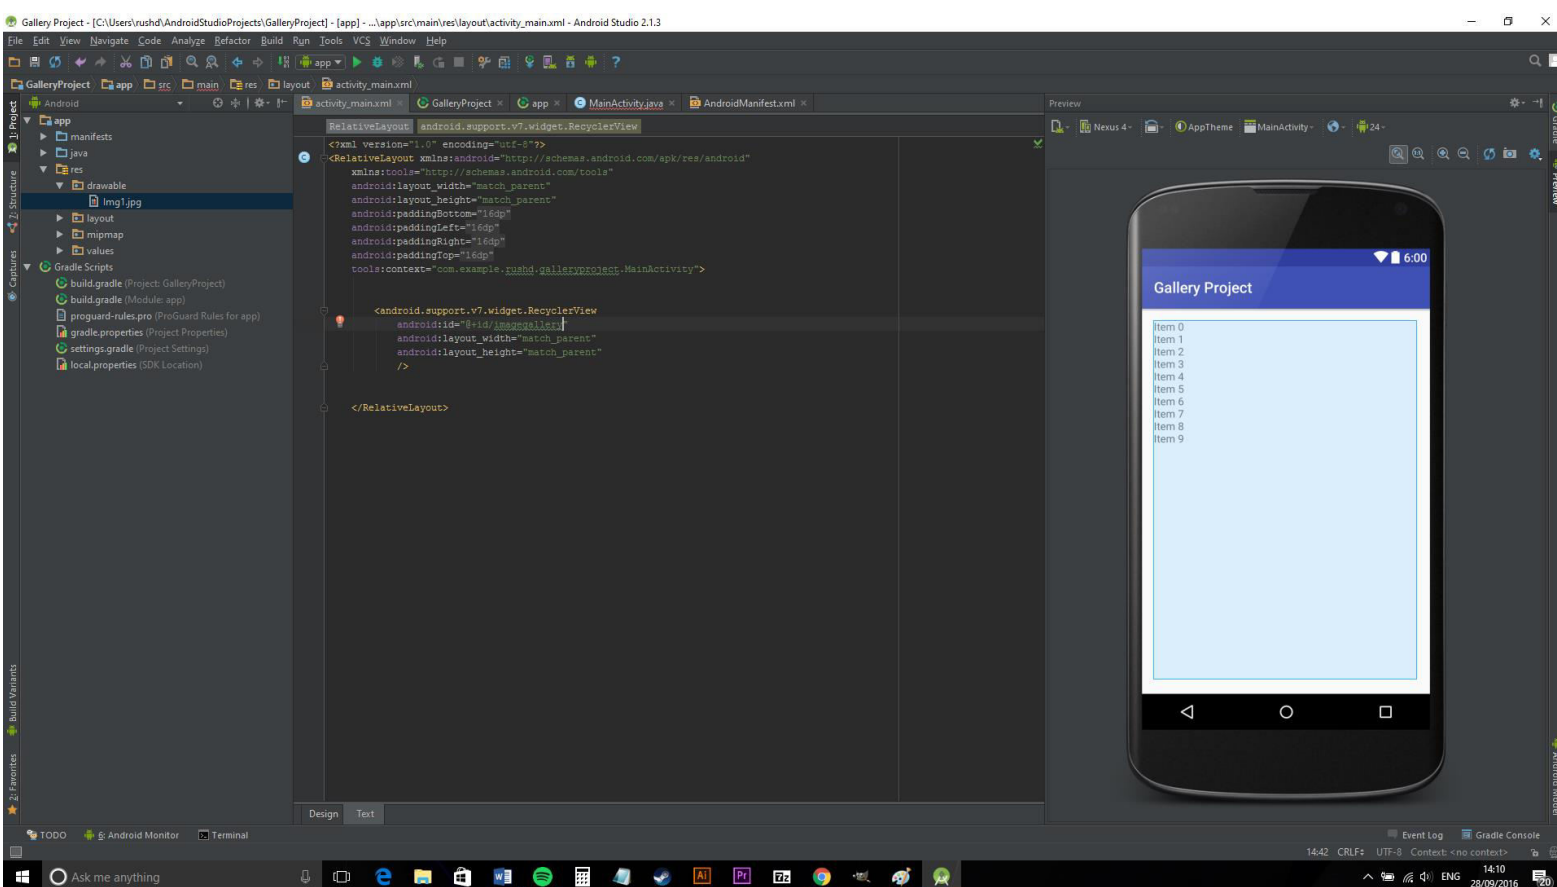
Gallery Project - [C:\Users\rushd\AndroidStudioProjects\GalleryProject] - [app] - ...\app\src\main\res\layout\activity_main.xml - Android Studio 2.1.3

File Edit View Navigate Code Analyze Refactor Build Run Tools VCS Window Help

app

GalleryProject app src main res layout activity_main.xml

Android

activity_main.xml GalleryProject app MainActivity.java AndroidManifest.xml

Preview

1: Project

7: Structure

Captures

Build Variants

2: Favorites

app
manifests
java
res
drawable
Img1.jpg
layout
mipmap
values
Gradle Scripts
build.gradle (Project: GalleryProject)
build.gradle (Module: app)
proguard-rules.pro (ProGuard Rules for app)
gradle.properties (Project Properties)
settings.gradle (Project Settings)
local.properties (SDK Location)

RelativeLayout android.support.v7.widget.RecyclerView

<?xml version="1.0" encoding="utf-8"?>
<RelativeLayout xmlns:android="http://schemas.android.com/apk/res/android"
xmlns:tools="http://schemas.android.com/tools"
android:layout_width="match_parent"
android:layout_height="match_parent"
android:paddingBottom="16dp"
android:paddingLeft="16dp"
android:paddingRight="16dp"
android:paddingTop="16dp"
tools:context="com.example.rushd.galleryproject.MainActivity">

<android.support.v7.widget.RecyclerView
android:id="@+id/imagegallery"
android:layout_width="match_parent"
android:layout_height="match_parent"
/>

</RelativeLayout>

Nexus 4 AppTheme MainActivity 24

6:00

Gallery Project

Item 0
Item 1
Item 2
Item 3
Item 4
Item 5
Item 6
Item 7
Item 8
Item 9

Design Text

TODO 6: Android Monitor Terminal

Event Log Gradle Console

14:42 CRLF UTF-8 Context: <no context>

Ask me anything

ENG 14:10 28/09/2016